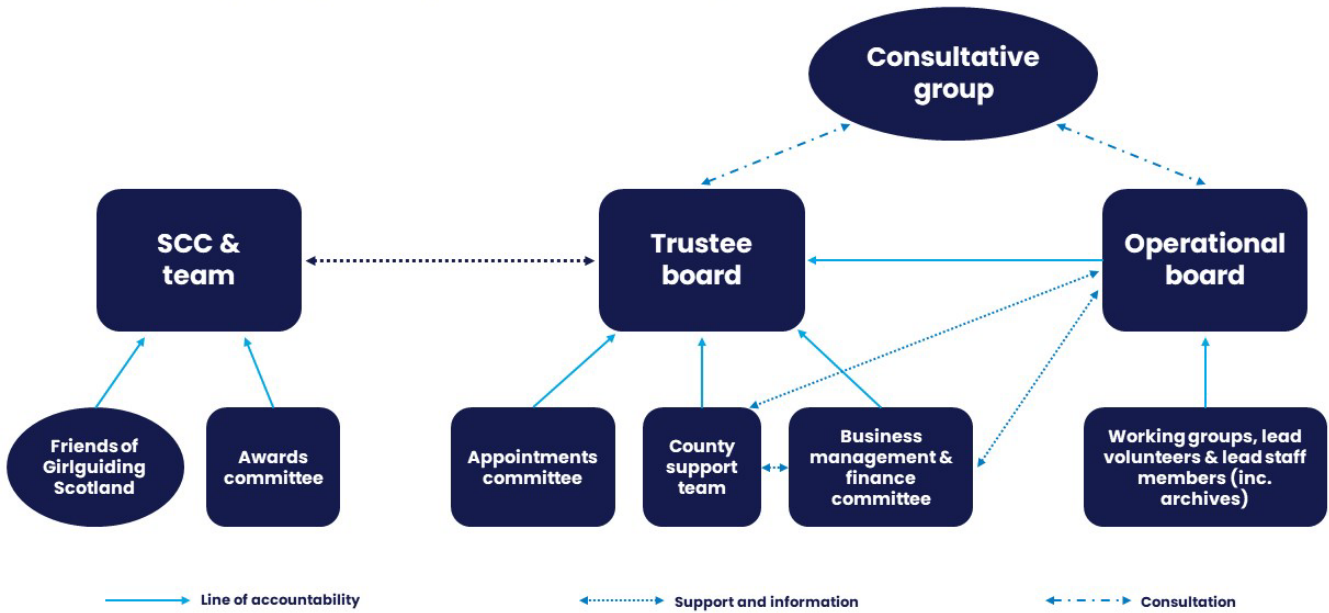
Consultative group

SCC & team

Trustee board

Operational board

Friends of Girlguiding Scotland

Awards committee

Appointments committee

County support team

Business management & finance committee

Working groups, lead volunteers & lead staff members (inc. archives)

Line of accountability

Support and information

Consultation